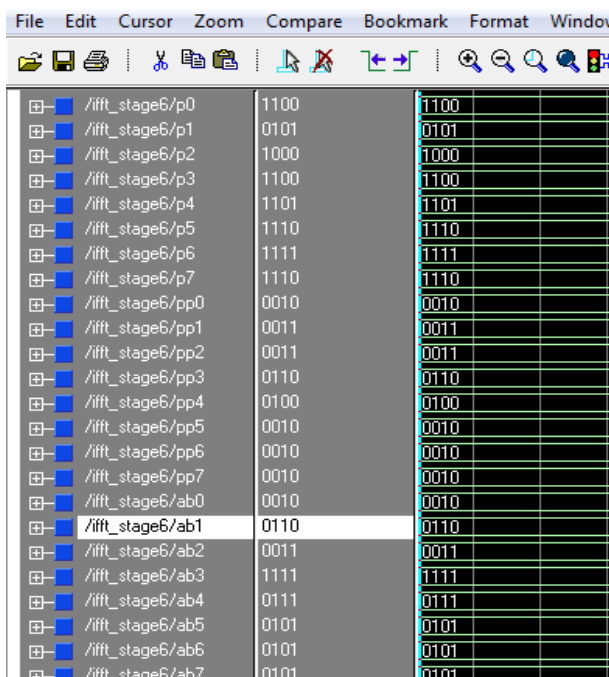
File Edit Cursor Zoom Compare Bookmark Format Windo

| | | |
|---|---|---|
| /ifft_stage6/p0 | 1100 | 1100 |
| /ifft_stage6/p1 | 0101 | 0101 |
| /ifft_stage6/p2 | 1000 | 1000 |
| /ifft_stage6/p3 | 1100 | 1100 |
| /ifft_stage6/p4 | 1101 | 1101 |
| /ifft_stage6/p5 | 1110 | 1110 |
| /ifft_stage6/p6 | 1111 | 1111 |
| /ifft_stage6/p7 | 1110 | 1110 |
| /ifft_stage6/pp0 | 0010 | 0010 |
| /ifft_stage6/pp1 | 0011 | 0011 |
| /ifft_stage6/pp2 | 0011 | 0011 |
| /ifft_stage6/pp3 | 0110 | 0110 |
| /ifft_stage6/pp4 | 0100 | 0100 |
| /ifft_stage6/pp5 | 0010 | 0010 |
| /ifft_stage6/pp6 | 0010 | 0010 |
| /ifft_stage6/pp7 | 0010 | 0010 |
| /ifft_stage6/ab0 | 0010 | 0010 |
| /ifft_stage6/ab1 | 0110 | 0110 |
| /ifft_stage6/ab2 | 0011 | 0011 |
| /ifft_stage6/ab3 | 1111 | 1111 |
| /ifft_stage6/ab4 | 0111 | 0111 |
| /ifft_stage6/ab5 | 0101 | 0101 |
| /ifft_stage6/ab6 | 0101 | 0101 |
| /ifft_stage6/ab7 | 0101 | 0101 |